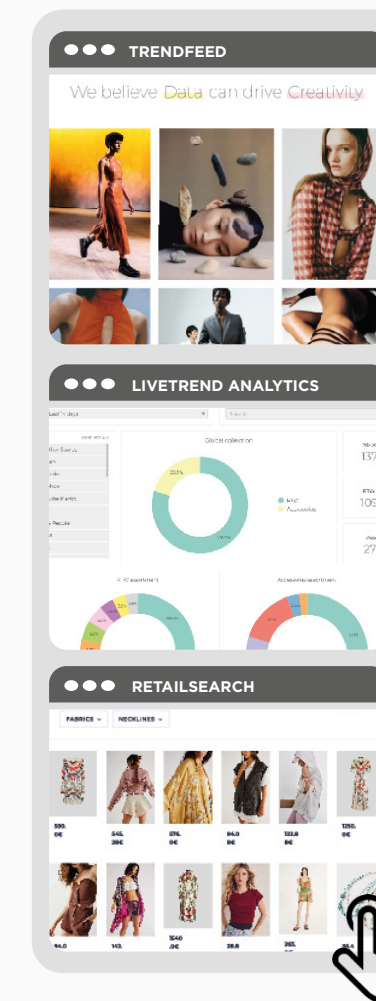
TRENDFEED

We believe Data can drive Creativity

LIVETREND ANALYTICS

Last 7 days

Global collection

33.3%

RTW

Accessories

137

109

27

Accessories assortment

RETAILSEARCH

FABRICS

NECKLINES

590.
0€

545.
39€

376.
0€

94.0
0€

122.8
8€

1250.

94.0

143.

1540
.0€

28.8

265.
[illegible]